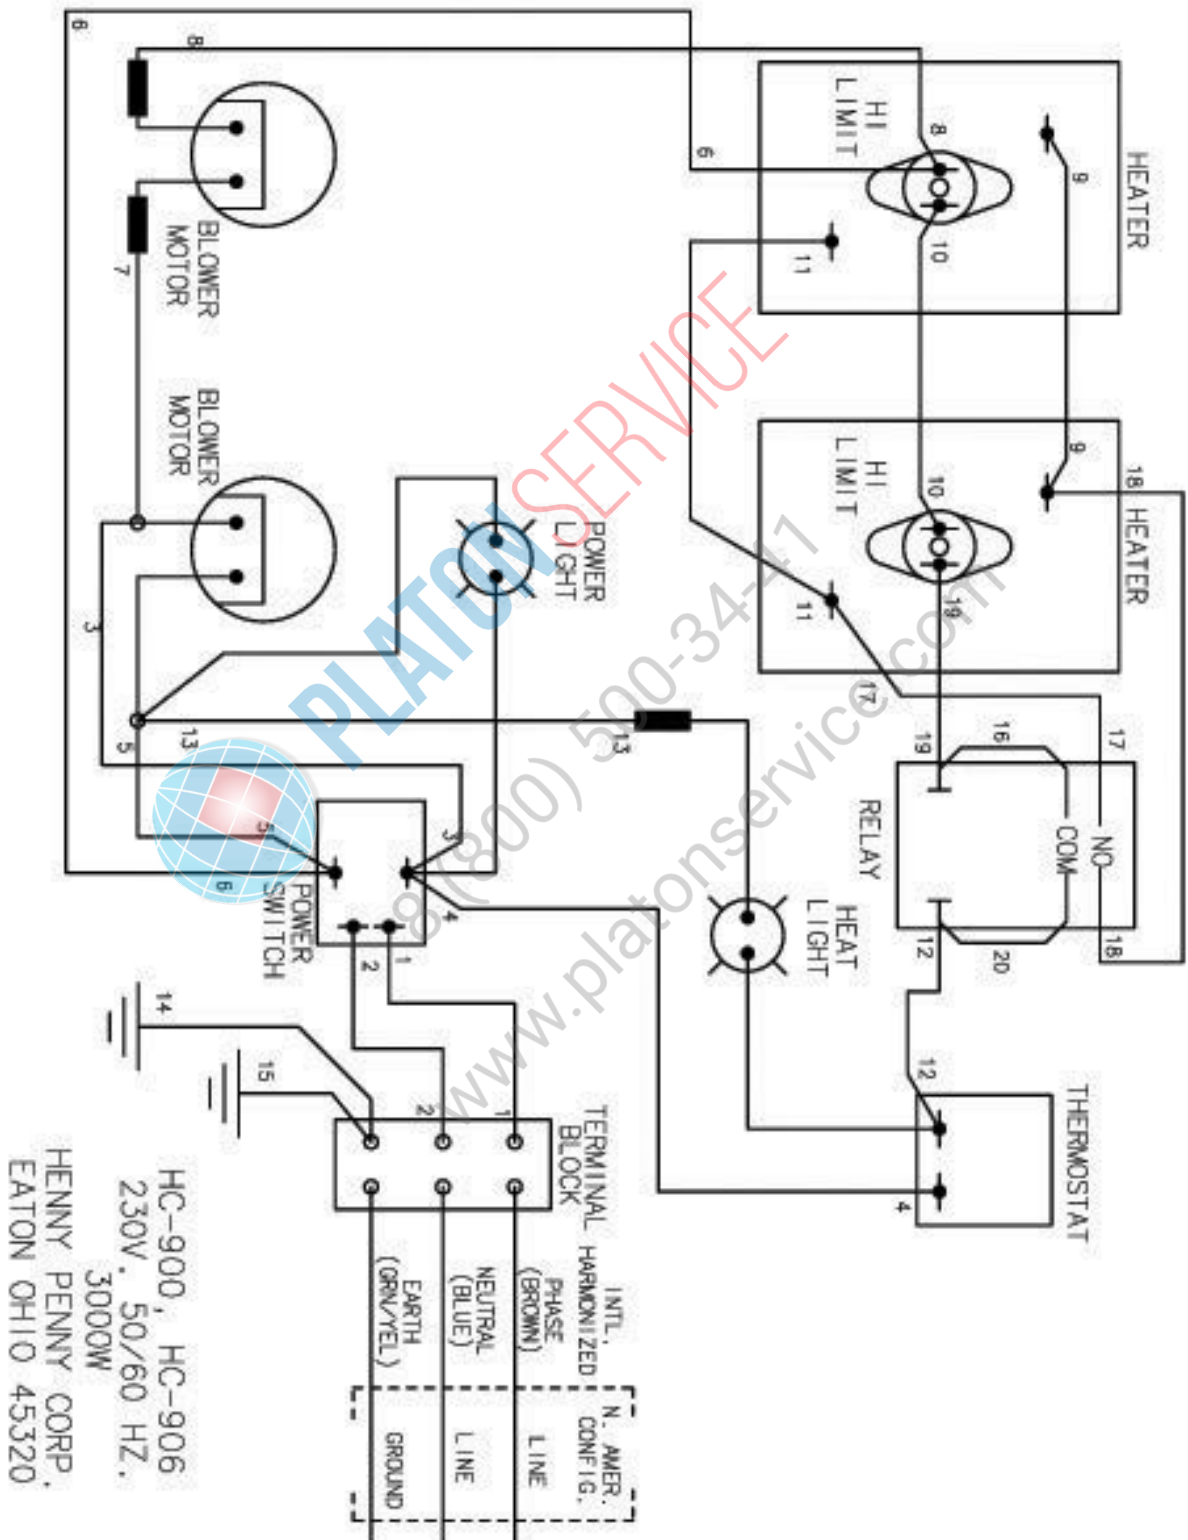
HEATER
9
8
HI LIMIT
10
11
6
8
BLOWER MOTOR
7
BLOWER MOTOR
HEATER
18
9
HI LIMIT
10
19
11
17
POWER LIGHT
3
5
13
13
POWER SWITCH
3
6
4
2
1
17
16
19
RELAY
NO
COM
18
12
20
HEAT LIGHT
12
THERMOSTAT
4
14
15
2
1
TERMINAL BLOCK
INTL. HARMONIZED
PHASE (BROWN)
NEUTRAL (BLUE)
EARTH (GRN/YEL)
N. AMER. CONFIG.
LINE
LINE
GROUND
HC-900, HC-906
230V, 50/60 HZ.
3000W
HENNY PENNY CORP.
EATON OHIO 45320
PLATON SERVICE
8 (800) 500-34-41
www.platonservice.com